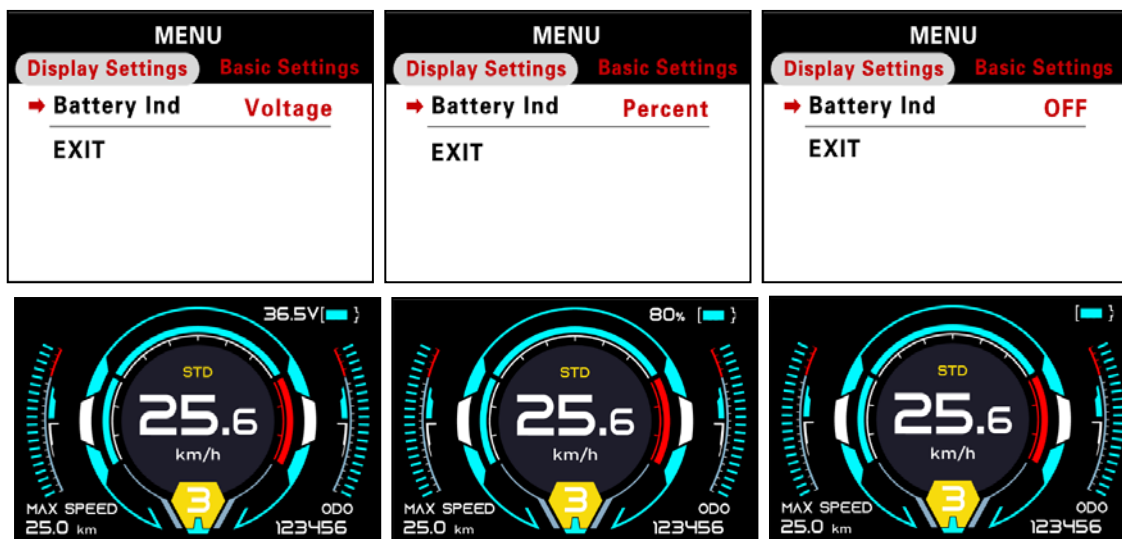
MENU
Display Settings Basic Settings
Battery Ind Voltage
EXIT

MENU
Display Settings Basic Settings
Battery Ind Percent
EXIT

MENU
Display Settings Basic Settings
Battery Ind OFF
EXIT

36.5V
STD
25.6
km/h
3
MAX SPEED
25.0 km
ODO
123456

80%
STD
25.6
km/h
3
MAX SPEED
25.0 km
ODO
123456

STD
25.6
km/h
3
MAX SPEED
25.0 km
ODO
123456